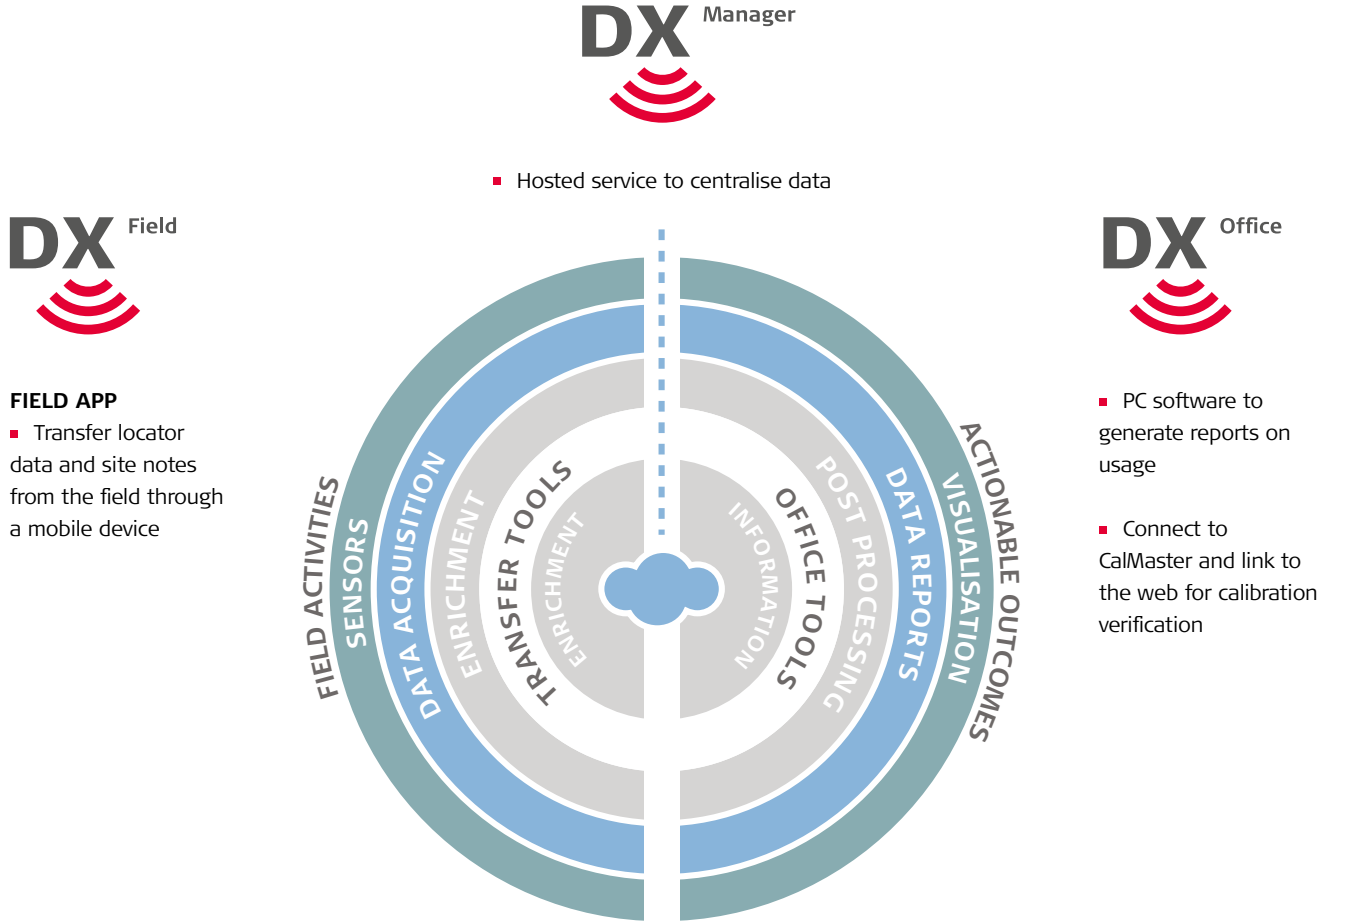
DX Manager

▪ Hosted service to centralise data

DX Field

FIELD APP
▪ Transfer locator data and site notes from the field through a mobile device

DX Office

▪ PC software to generate reports on usage

▪ Connect to CalMaster and link to the web for calibration verification

FIELD ACTIVITIES
SENSORS
DATA ACQUISITION
ENRICHMENT
TRANSFER TOOLS
ENRICHMENT

INFORMATION
OFFICE TOOLS
POST PROCESSING
DATA REPORTS
VISUALISATION
ACTIONABLE OUTCOMES